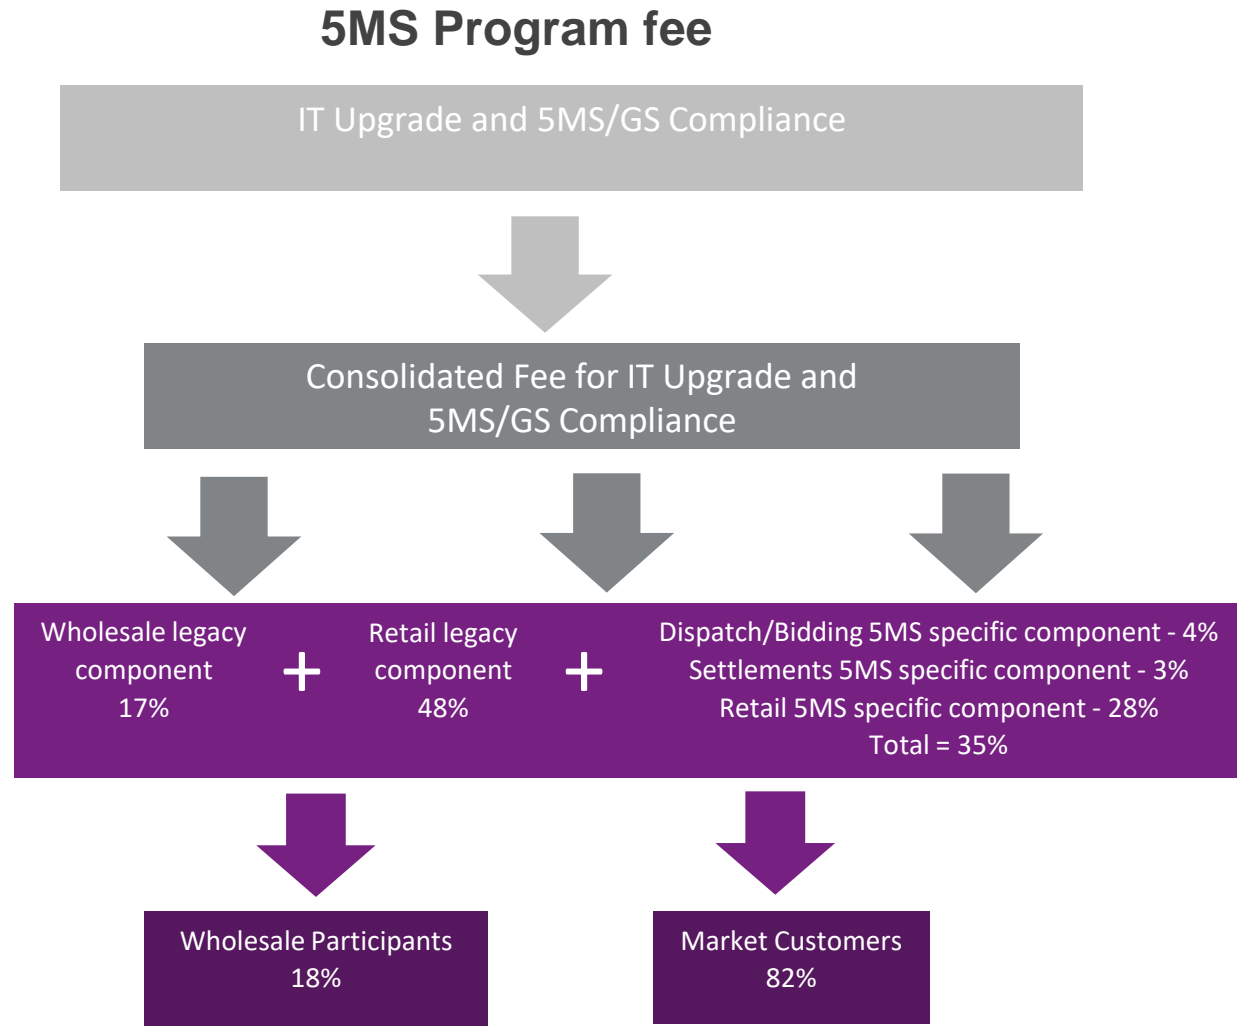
5MS Program fee

IT Upgrade and 5MS/GS Compliance

Consolidated Fee for IT Upgrade and 5MS/GS Compliance

Wholesale legacy component 17%

+

Retail legacy component 48%

+

Dispatch/Bidding 5MS specific component - 4%
Settlements 5MS specific component - 3%
Retail 5MS specific component - 28%
Total = 35%

Wholesale Participants 18%

Market Customers 82%